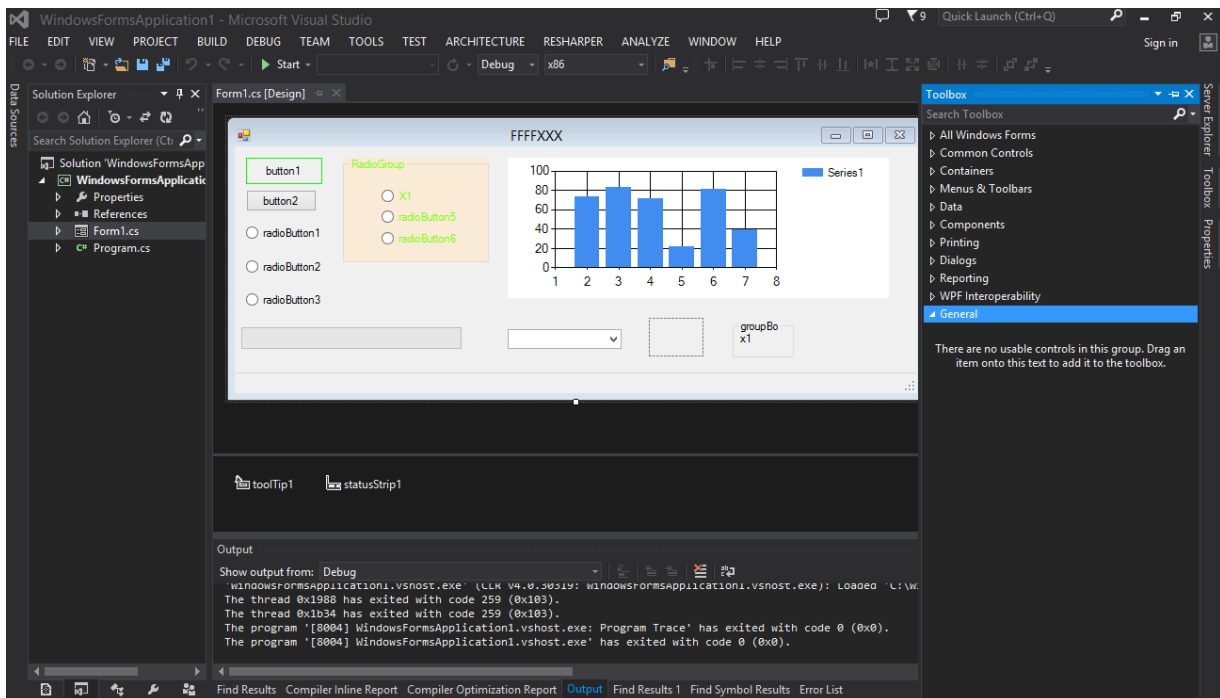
WindowsFormsApplication1 - Microsoft Visual Studio
9 Quick Launch (Ctrl+Q)
FILE EDIT VIEW PROJECT BUILD DEBUG TEAM TOOLS TEST ARCHITECTURE RESHARPER ANALYZE WINDOW HELP
Sign in
Start Debug x86

Data Sources

Solution Explorer
Search Solution Explorer (Ctrl
Solution 'WindowsFormsApp
WindowsFormsApplicati
Properties
References
Form1.cs
Program.cs

Form1.cs [Design]

FFFFXXX
button1
button2
radioButton1
radioButton2
radioButton3
RadioGroup
X1
radioButton5
radioButton6

| | |
|---|---|
| 100 | |
| 80 | |
| 60 | |
| 40 | |
| 20 | |
| 0 | |

1 2 3 4 5 6 7 8
Series1

groupBox1

toolTip1 statusStrip1

Toolbox
Search Toolbox
All Windows Forms
Common Controls
Containers
Menus & Toolbars
Data
Components
Printing
Dialogs
Reporting
WPF Interoperability
General
There are no usable controls in this group. Drag an item onto this text to add it to the toolbox.

Server Explorer Toolbox Properties

Output
Show output from: Debug
'WindowsFormsApplication1.vshost.exe' (CLR v4.0.30319: WindowsFormsApplication1.vshost.exe): Loaded 'C:\W
The thread 0x1988 has exited with code 259 (0x103).
The thread 0x1b34 has exited with code 259 (0x103).
The program '[8004] WindowsFormsApplication1.vshost.exe: Program Trace' has exited with code 0 (0x0).
The program '[8004] WindowsFormsApplication1.vshost.exe' has exited with code 0 (0x0).

Find Results Compiler Inline Report Compiler Optimization Report Output Find Results 1 Find Symbol Results Error List